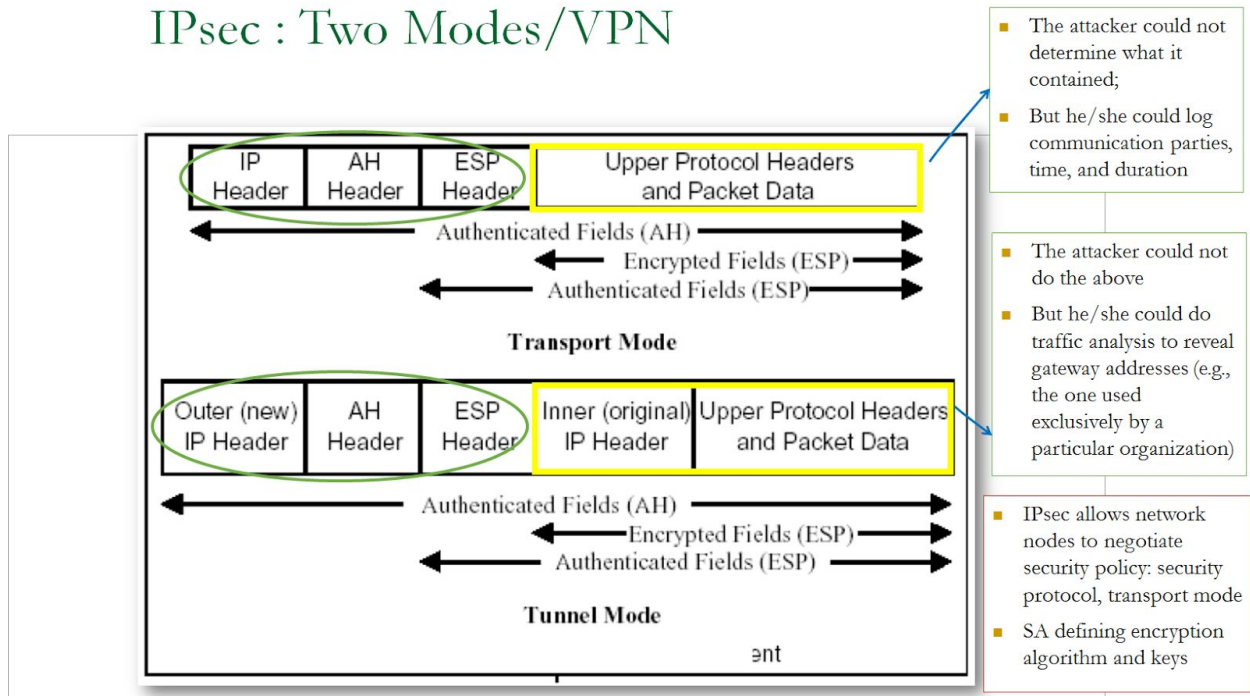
IPsec : Two Modes/VPN

| IP Header | AH Header | ESP Header | Upper Protocol Headers and Packet Data |
|---|---|---|---|

Authenticated Fields (AH)
Encrypted Fields (ESP)
Authenticated Fields (ESP)

Transport Mode

| Outer (new) IP Header | AH Header | ESP Header | Inner (original) IP Header | Upper Protocol Headers and Packet Data |
|---|---|---|---|---|

Authenticated Fields (AH)
Encrypted Fields (ESP)
Authenticated Fields (ESP)

Tunnel Mode

ent

- The attacker could not determine what it contained;
- But he/she could log communication parties, time, and duration

- The attacker could not do the above
- But he/she could do traffic analysis to reveal gateway addresses (e.g., the one used exclusively by a particular organization)

- IPsec allows network nodes to negotiate security policy: security protocol, transport mode
- SA defining encryption algorithm and keys